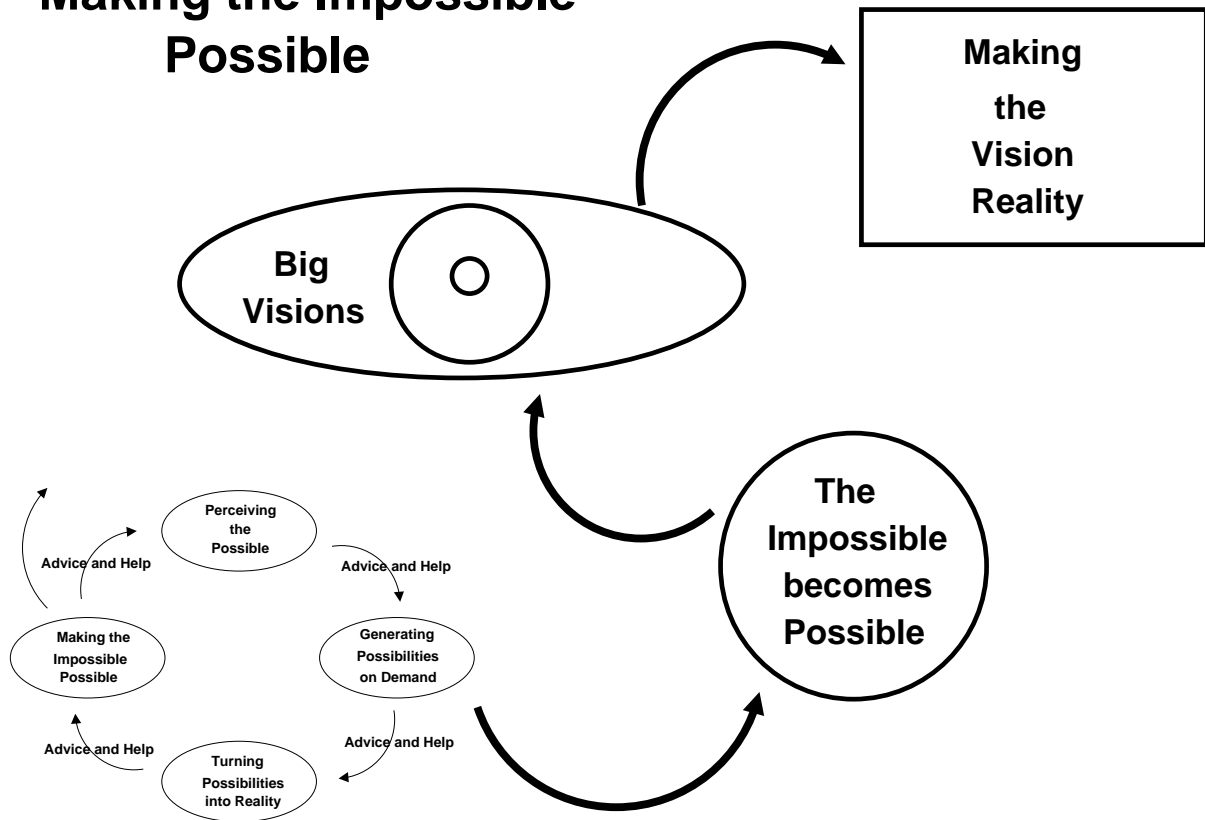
Making the Impossible Possible

Making the Vision Reality

Big Visions

The Impossible becomes Possible

Perceiving the Possible

Advice and Help

Advice and Help

Generating Possibilities on Demand

Making the Impossible Possible

Advice and Help

Advice and Help

Turning Possibilities into Reality